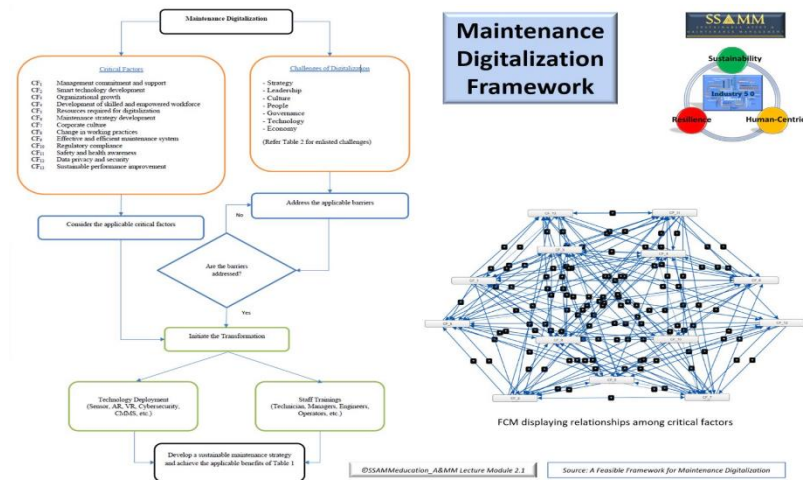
Maintenance Digitalization

Critical Factors

$CF_1$ Management commitment and support
$CF_2$ Smart technology development
$CF_3$ Organizational growth
$CF_4$ Development of skilled and empowered workforce
$CF_5$ Resources required for digitalization
$CF_6$ Maintenance strategy development
$CF_7$ Corporate culture
$CF_8$ Change in working practices
$CF_9$ Effective and efficient maintenance system
$CF_{10}$ Regulatory compliance
$CF_{11}$ Safety and health awareness
$CF_{12}$ Data privacy and security
$CF_{13}$ Sustainable performance improvement

Challenges of Digitalization

- Strategy
- Leadership
- Culture
- People
- Governance
- Technology
- Economy

(Refer Table 2 for enlisted challenges)

Address the applicable barriers

No

Consider the applicable critical factors

Are the barriers addressed?

Yes

Initiate the Transformation

Technology Deployment (Sensor, AR, VR, Cybersecurity, CMMS, etc.)

Staff Trainings (Technician, Managers, Engineers, Operators, etc.)

Develop a sustainable maintenance strategy and achieve the applicable benefits of Table 1

Maintenance Digitalization Framework

SSAMM

Sustainability

Industry 5.0

Resilience

Human-Centric

FCM displaying relationships among critical factors

@SSAMMeducation_A&MM Lecture Module 2.1

Source: A Feasible Framework for Maintenance Digitalization